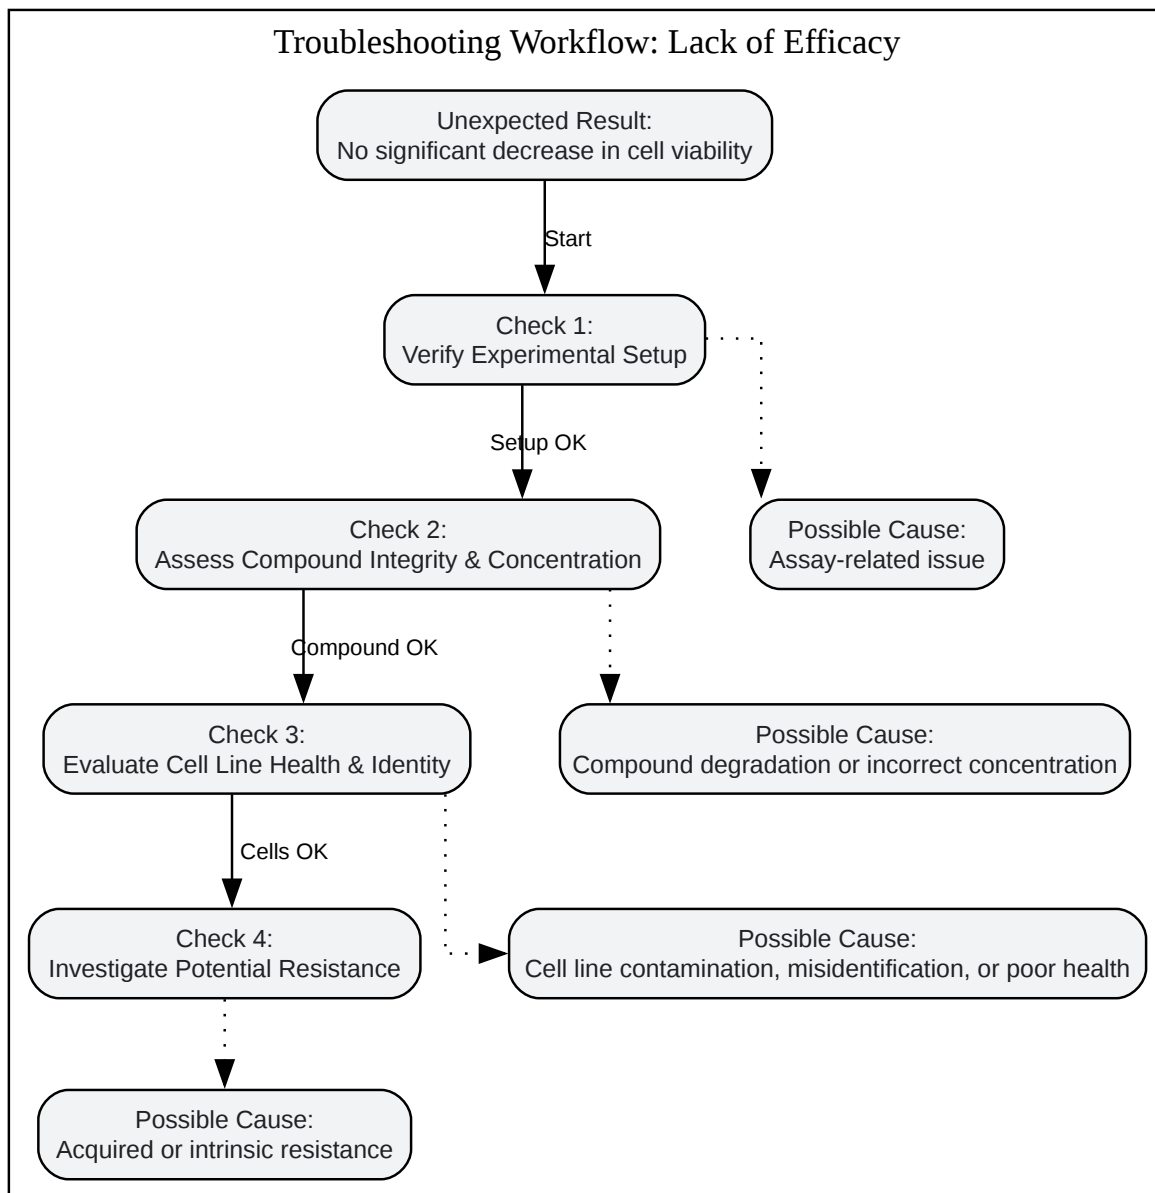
Troubleshooting Workflow: Lack of Efficacy

Unexpected Result:
No significant decrease in cell viability

Start

Check 1:
Verify Experimental Setup

Setup OK

Possible Cause:
Assay-related issue

Check 2:
Assess Compound Integrity & Concentration

Compound OK

Possible Cause:
Compound degradation or incorrect concentration

Check 3:
Evaluate Cell Line Health & Identity

Cells OK

Possible Cause:
Cell line contamination, misidentification, or poor health

Check 4:
Investigate Potential Resistance

Possible Cause:
Acquired or intrinsic resistance